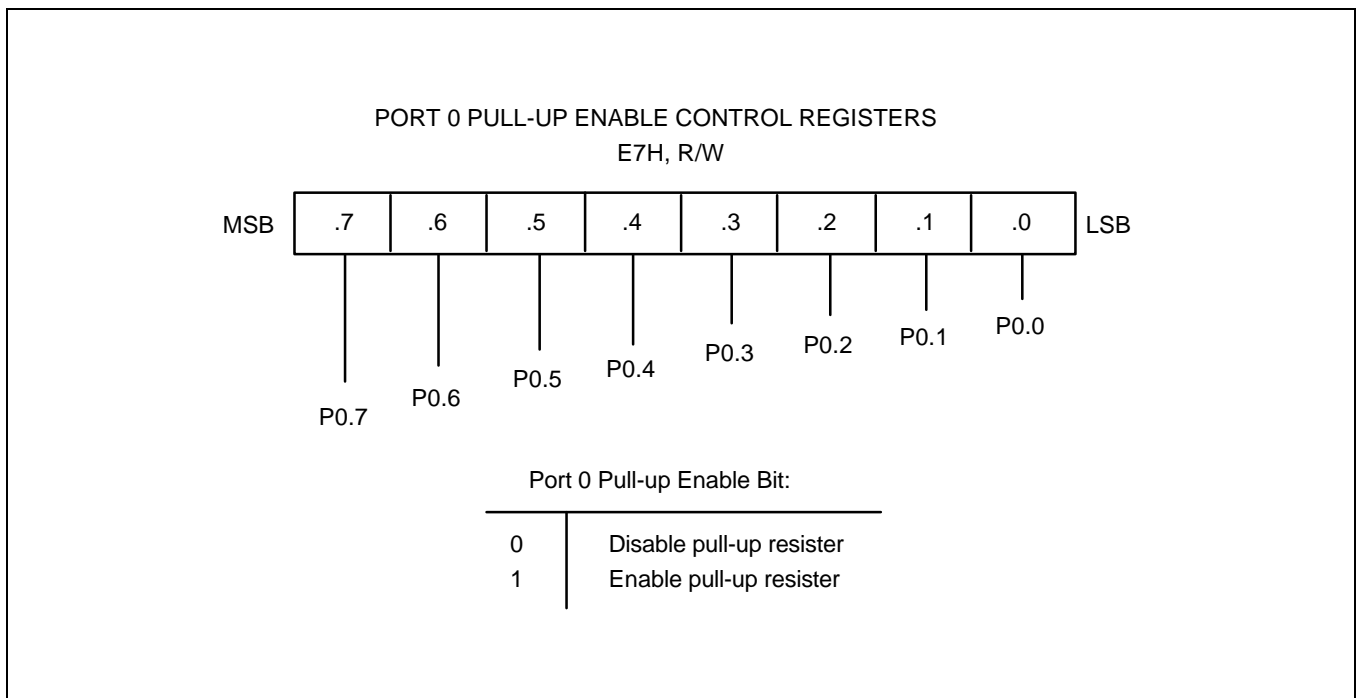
PORT 0 PULL-UP ENABLE CONTROL REGISTERS
E7H, R/W

| MSB | .7 | .6 | .5 | .4 | .3 | .2 | .1 | .0 | LSB |
|---|---|---|---|---|---|---|---|---|---|

P0.7 P0.6 P0.5 P0.4 P0.3 P0.2 P0.1 P0.0

Port 0 Pull-up Enable Bit:

| | |
|---|---|
| 0 | Disable pull-up resister |
| 1 | Enable pull-up resister |